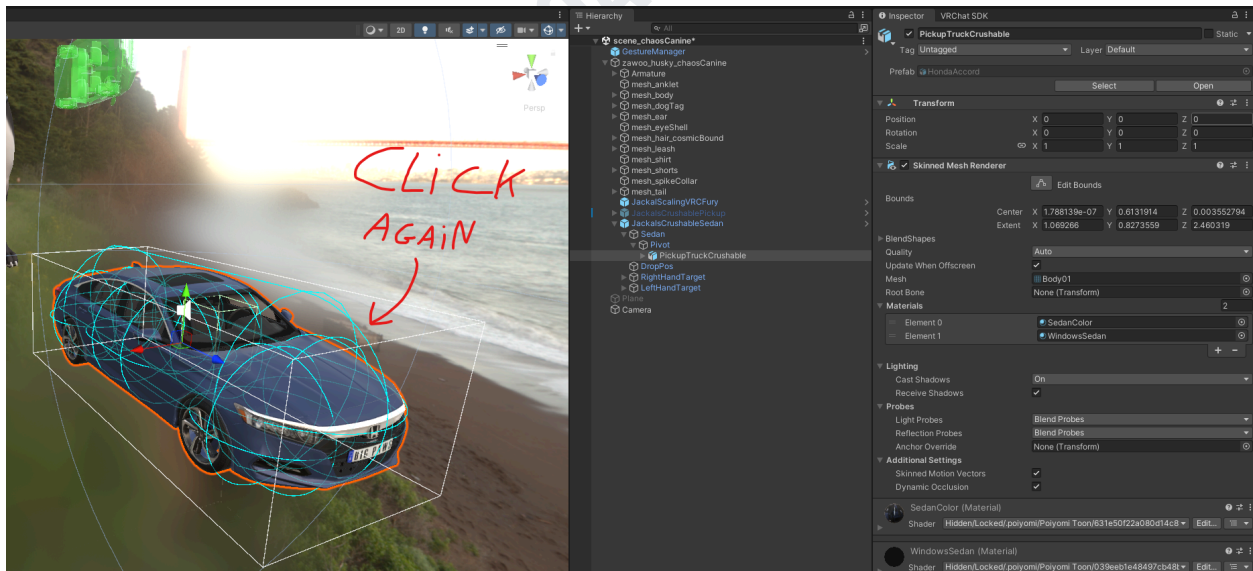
2D

Persp

CLICK
AGAIN

Hierarchy
+▾ All
scene_chaosCanine*
GestureManager
zawoo_husky_chaosCanine
Armature
mesh_anklet
mesh_body
mesh_dogTag
mesh_ear
mesh_eyeShell
mesh_hair_cosmicBound
mesh_leash
mesh_shirt
mesh_shorts
mesh_spikeCollar
mesh_tail
JackalScalingVRCFury
JackalsCrushablePickup
JackalsCrushableSedan
Sedan
Pivot
PickupTruckCrushable
DropPos
RightHandTarget
LeftHandTarget
Plane
Camera

Inspector VRChat SDK
PickupTruckCrushable
Static
Tag Untagged
Layer Default
Prefab HondaAccord
Select
Open
Transform
Position X 0 Y 0 Z 0
Rotation X 0 Y 0 Z 0
Scale X 1 Y 1 Z 1
Skinned Mesh Renderer
Edit Bounds
Bounds
Center X 1.788139e-07 Y 0.6131914 Z 0.003552794
Extent X 1.069266 Y 0.8273559 Z 2.460319
BlendShapes
Quality Auto
Update When Offscreen ✓
Mesh Body01
Root Bone None (Transform)
Materials 2
Element 0 SedanColor
Element 1 WindowsSedan
+ −
Lighting
Cast Shadows On
Receive Shadows ✓
Probes
Light Probes Blend Probes
Reflection Probes Blend Probes
Anchor Override None (Transform)
Additional Settings
Skinned Motion Vectors ✓
Dynamic Occlusion ✓
SedanColor (Material)
Shader Hidden/Locked/.poiyomi/Poiyomi Toon/631e50f22a080d14c8 Edit...
WindowsSedan (Material)
Shader Hidden/Locked/.poiyomi/Poiyomi Toon/039eeb1e48497cb48t Edit...